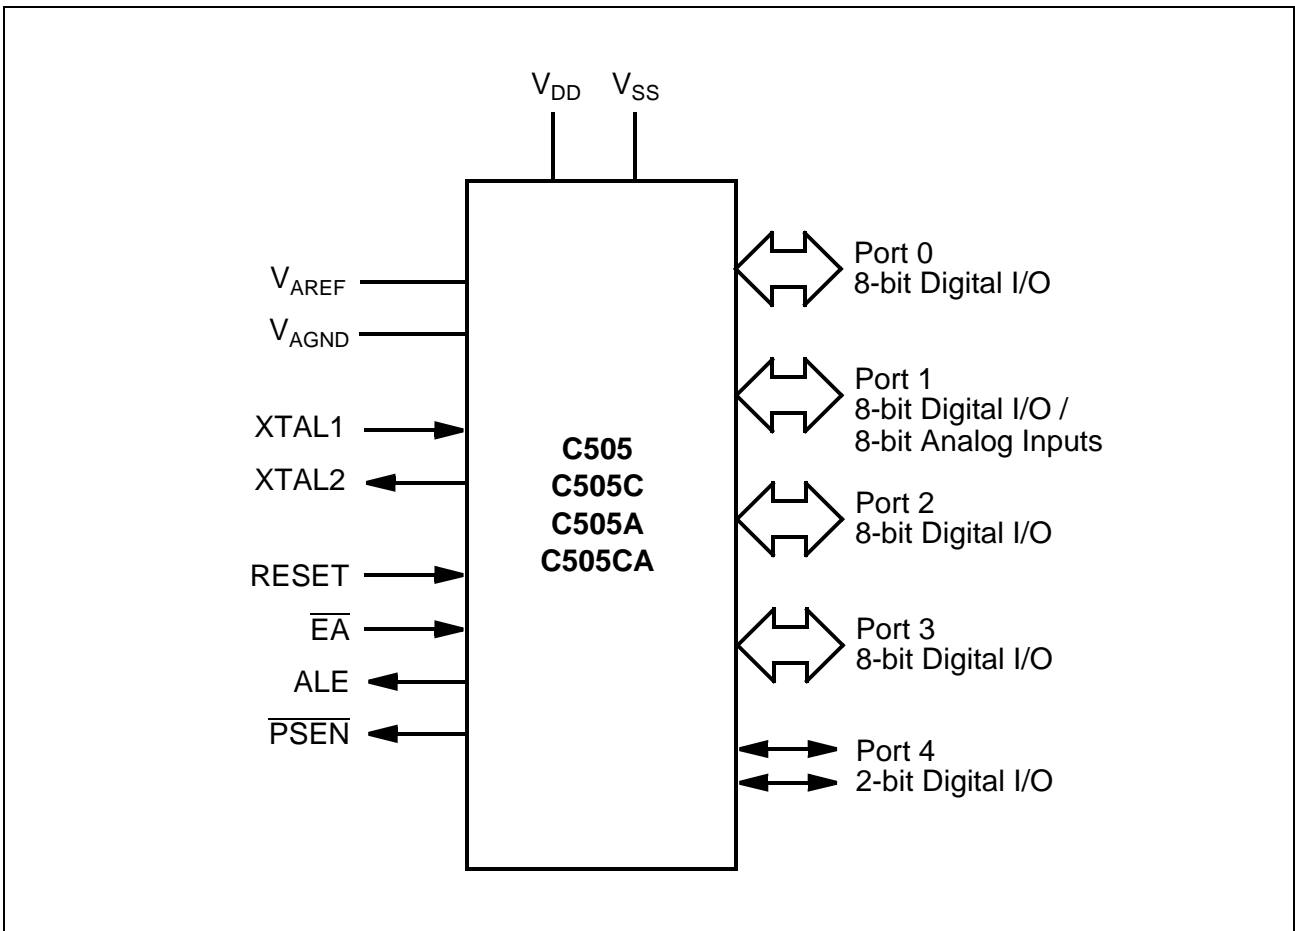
$V_{DD}$ $V_{SS}$

$V_{AREF}$
$V_{AGND}$
XTAL1
XTAL2
RESET
$\overline{EA}$
ALE
$\overline{PSEN}$

C505
C505C
C505A
C505CA

Port 0
8-bit Digital I/O

Port 1
8-bit Digital I/O /
8-bit Analog Inputs

Port 2
8-bit Digital I/O

Port 3
8-bit Digital I/O

Port 4
2-bit Digital I/O